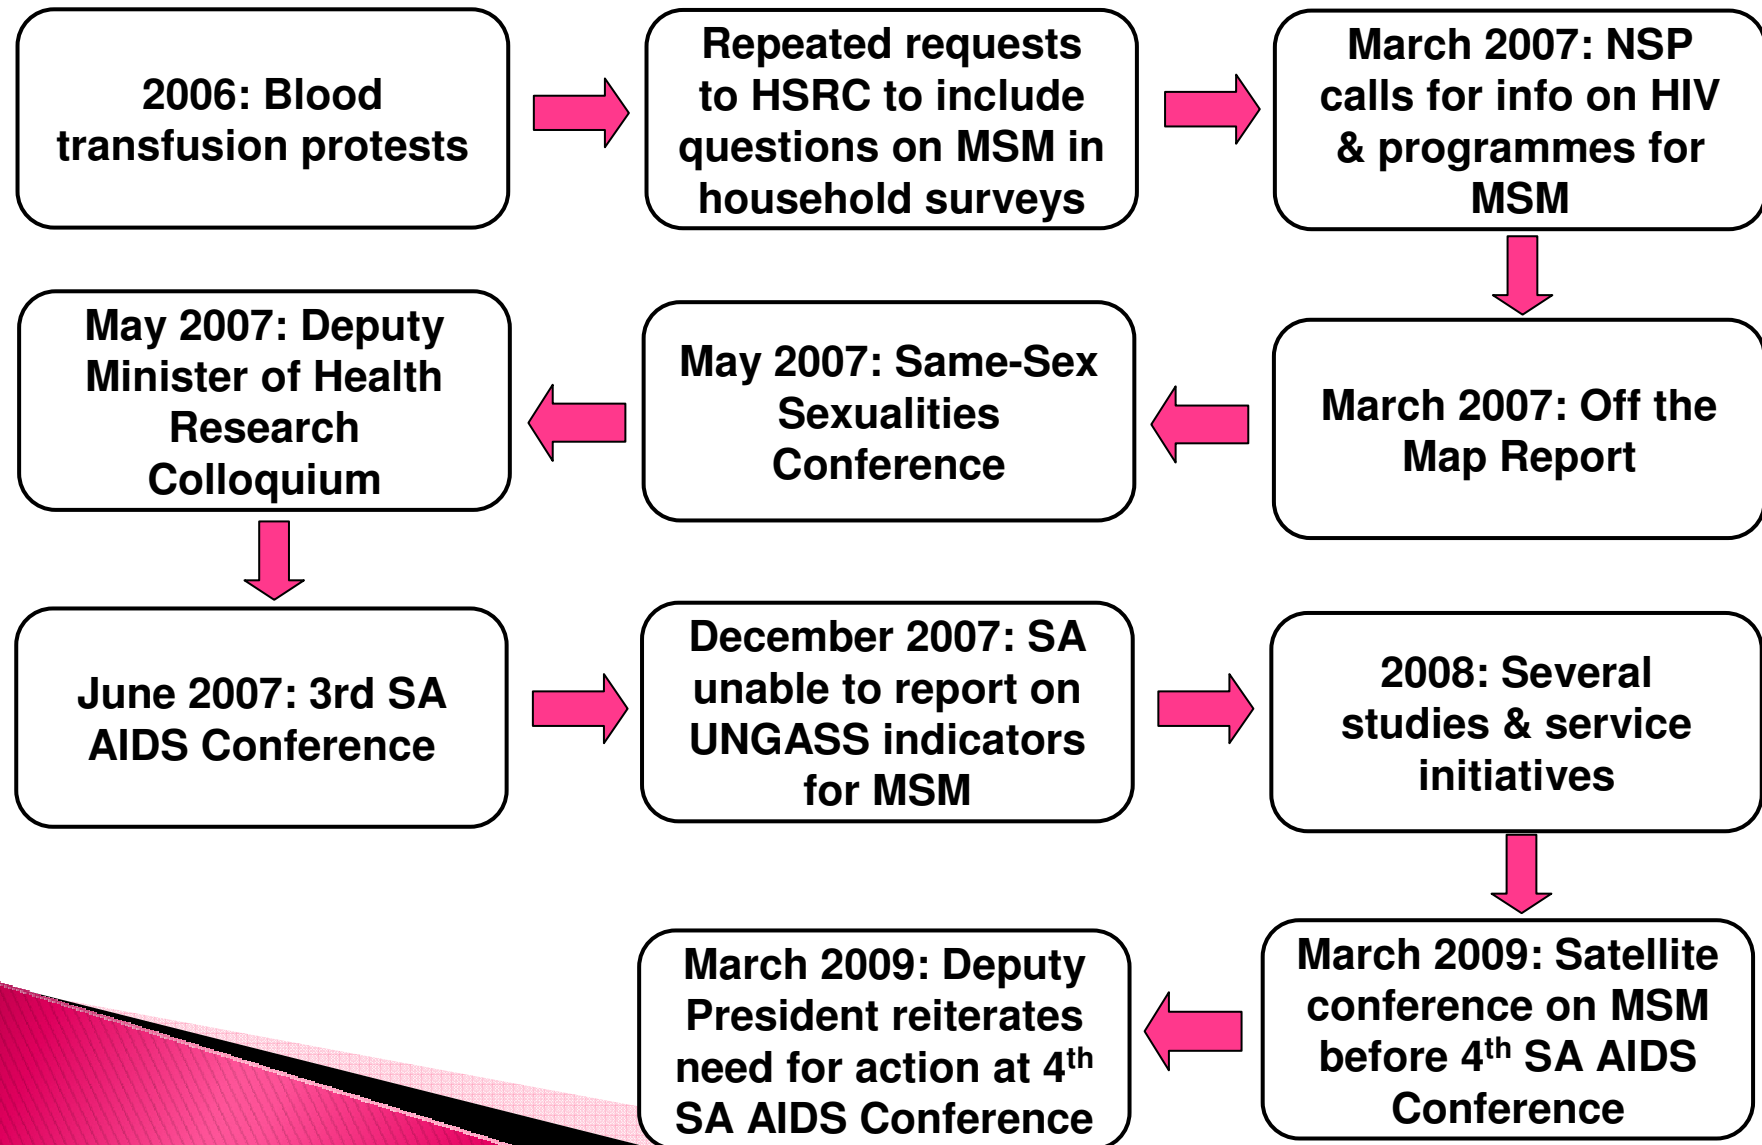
2006: Blood transfusion protests

Repeated requests to HSRC to include questions on MSM in household surveys

March 2007: NSP calls for info on HIV & programmes for MSM

March 2007: Off the Map Report

May 2007: Same-Sex Sexualities Conference

May 2007: Deputy Minister of Health Research Colloquium

June 2007: 3rd SA AIDS Conference

December 2007: SA unable to report on UNGASS indicators for MSM

2008: Several studies & service initiatives

March 2009: Satellite conference on MSM before 4$^{th}$ SA AIDS Conference

March 2009: Deputy President reiterates need for action at 4$^{th}$ SA AIDS Conference